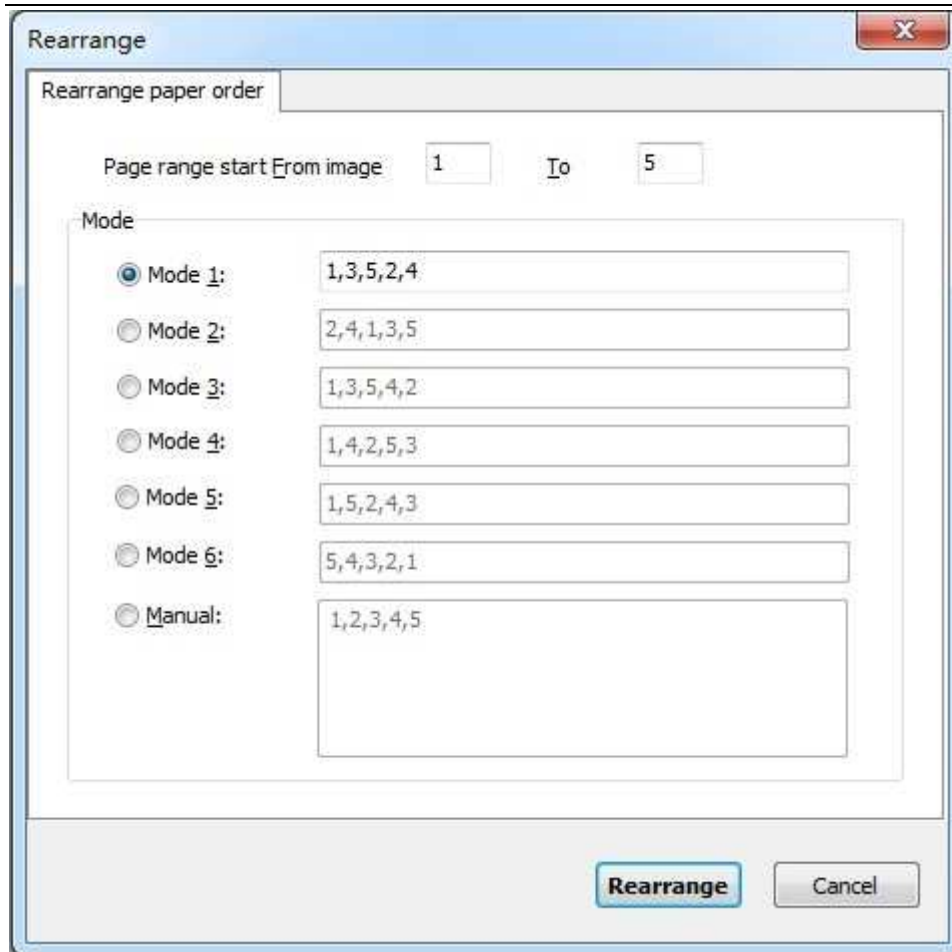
Rearrange

Rearrange paper order

Page range start From image 1 To 5

Mode

Mode 1: 1,3,5,2,4

Mode 2: 2,4,1,3,5

Mode 3: 1,3,5,4,2

Mode 4: 1,4,2,5,3

Mode 5: 1,5,2,4,3

Mode 6: 5,4,3,2,1

Manual: 1,2,3,4,5

Rearrange Cancel